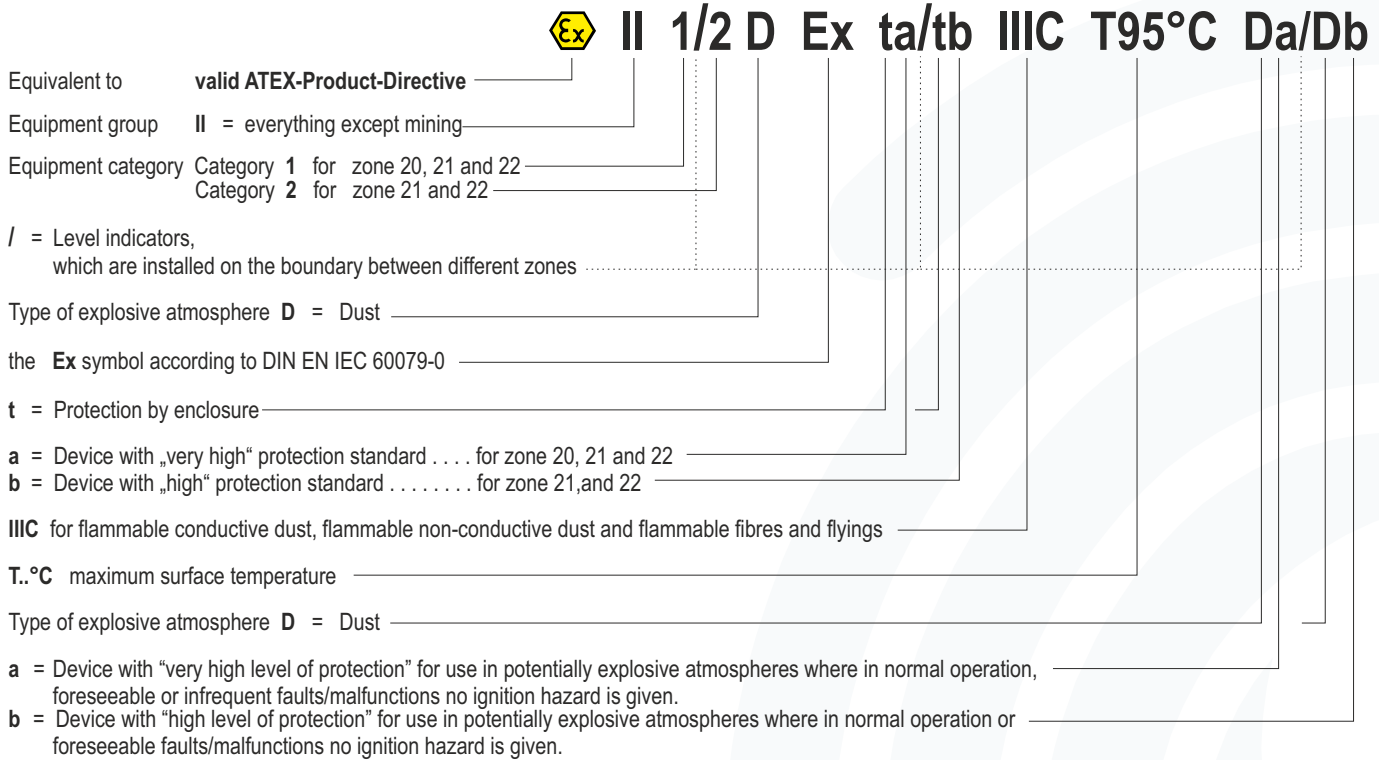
Ex II 1/2 D Ex ta/tb IIIC T95°C Da/Db

Equivalent to **valid ATEX-Product-Directive**

Equipment group **II** = everything except mining

Equipment category Category **1** for zone 20, 21 and 22
Category **2** for zone 21 and 22

**/** = Level indicators, which are installed on the boundary between different zones

Type of explosive atmosphere **D** = Dust

the **Ex** symbol according to DIN EN IEC 60079-0

**t** = Protection by enclosure

**a** = Device with „very high“ protection standard . . . . for zone 20, 21 and 22
**b** = Device with „high“ protection standard . . . . . . . . for zone 21,and 22

**IIIC** for flammable conductive dust, flammable non-conductive dust and flammable fibres and flyings

**T..°C** maximum surface temperature

Type of explosive atmosphere **D** = Dust

**a** = Device with “very high level of protection” for use in potentially explosive atmospheres where in normal operation, foreseeable or infrequent faults/malfunctions no ignition hazard is given.
**b** = Device with “high level of protection” for use in potentially explosive atmospheres where in normal operation or foreseeable faults/malfunctions no ignition hazard is given.